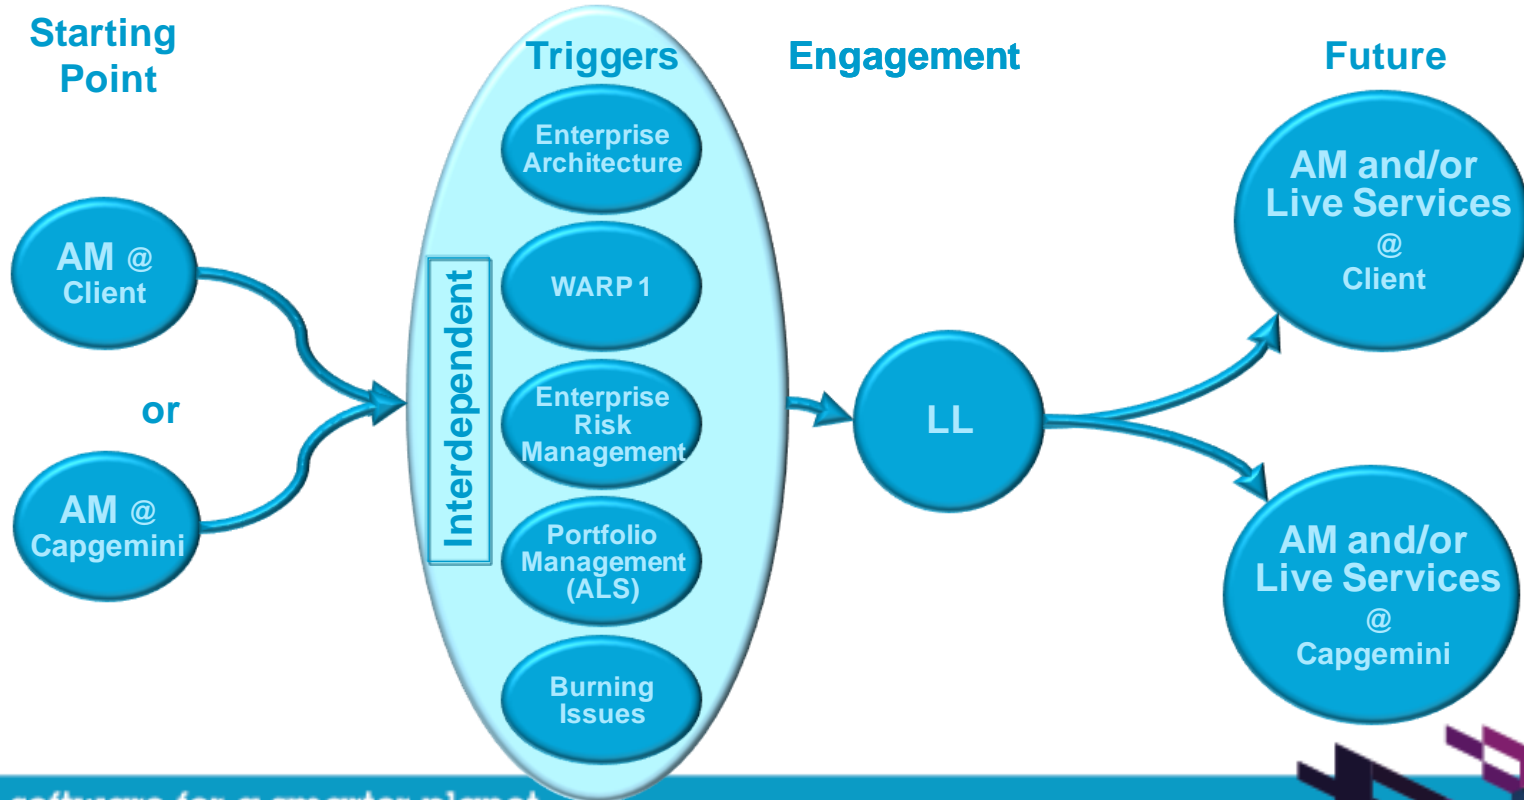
Starting Point

AM @ Client

or

AM @ Capgemini

Triggers

Interdependent

Enterprise Architecture

WARP 1

Enterprise Risk Management

Portfolio Management (ALS)

Burning Issues

Engagement

LL

Future

AM and/or Live Services @ Client

AM and/or Live Services @ Capgemini

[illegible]